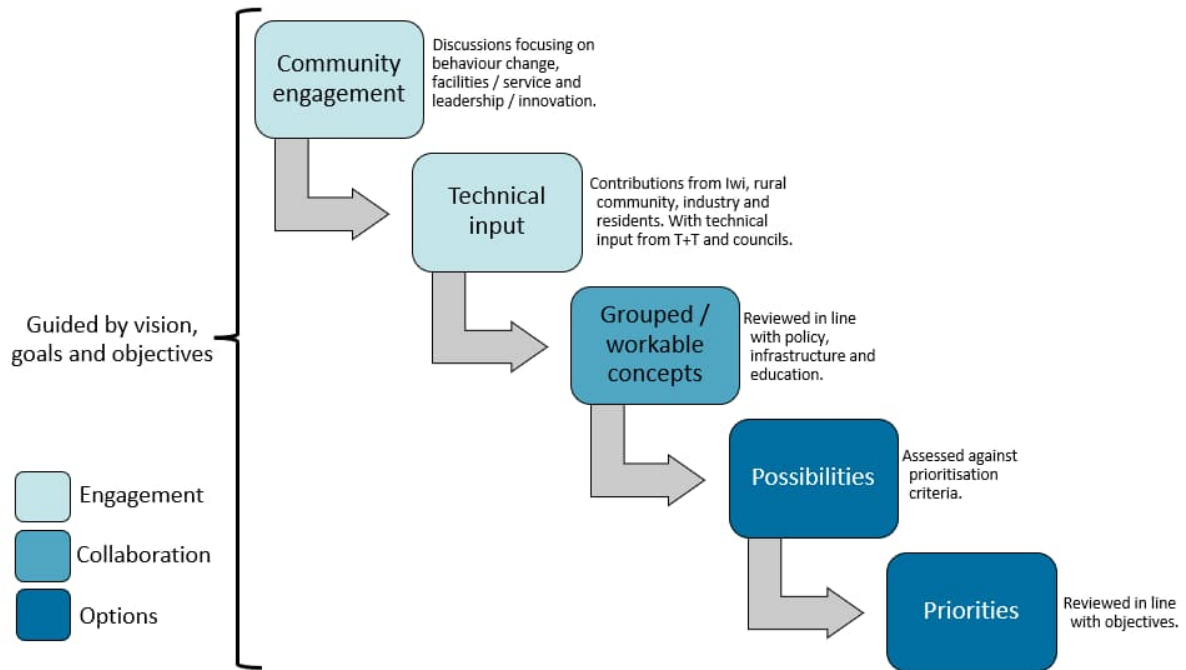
Guided by vision, goals and objectives

Community engagement

Discussions focusing on behaviour change, facilities / service and leadership / innovation.

Technical input

Contributions from Iwi, rural community, industry and residents. With technical input from T+T and councils.

Grouped / workable concepts

Reviewed in line with policy, infrastructure and education.

Possibilities

Assessed against prioritisation criteria.

Priorities

Reviewed in line with objectives.

Engagement

Collaboration

Options